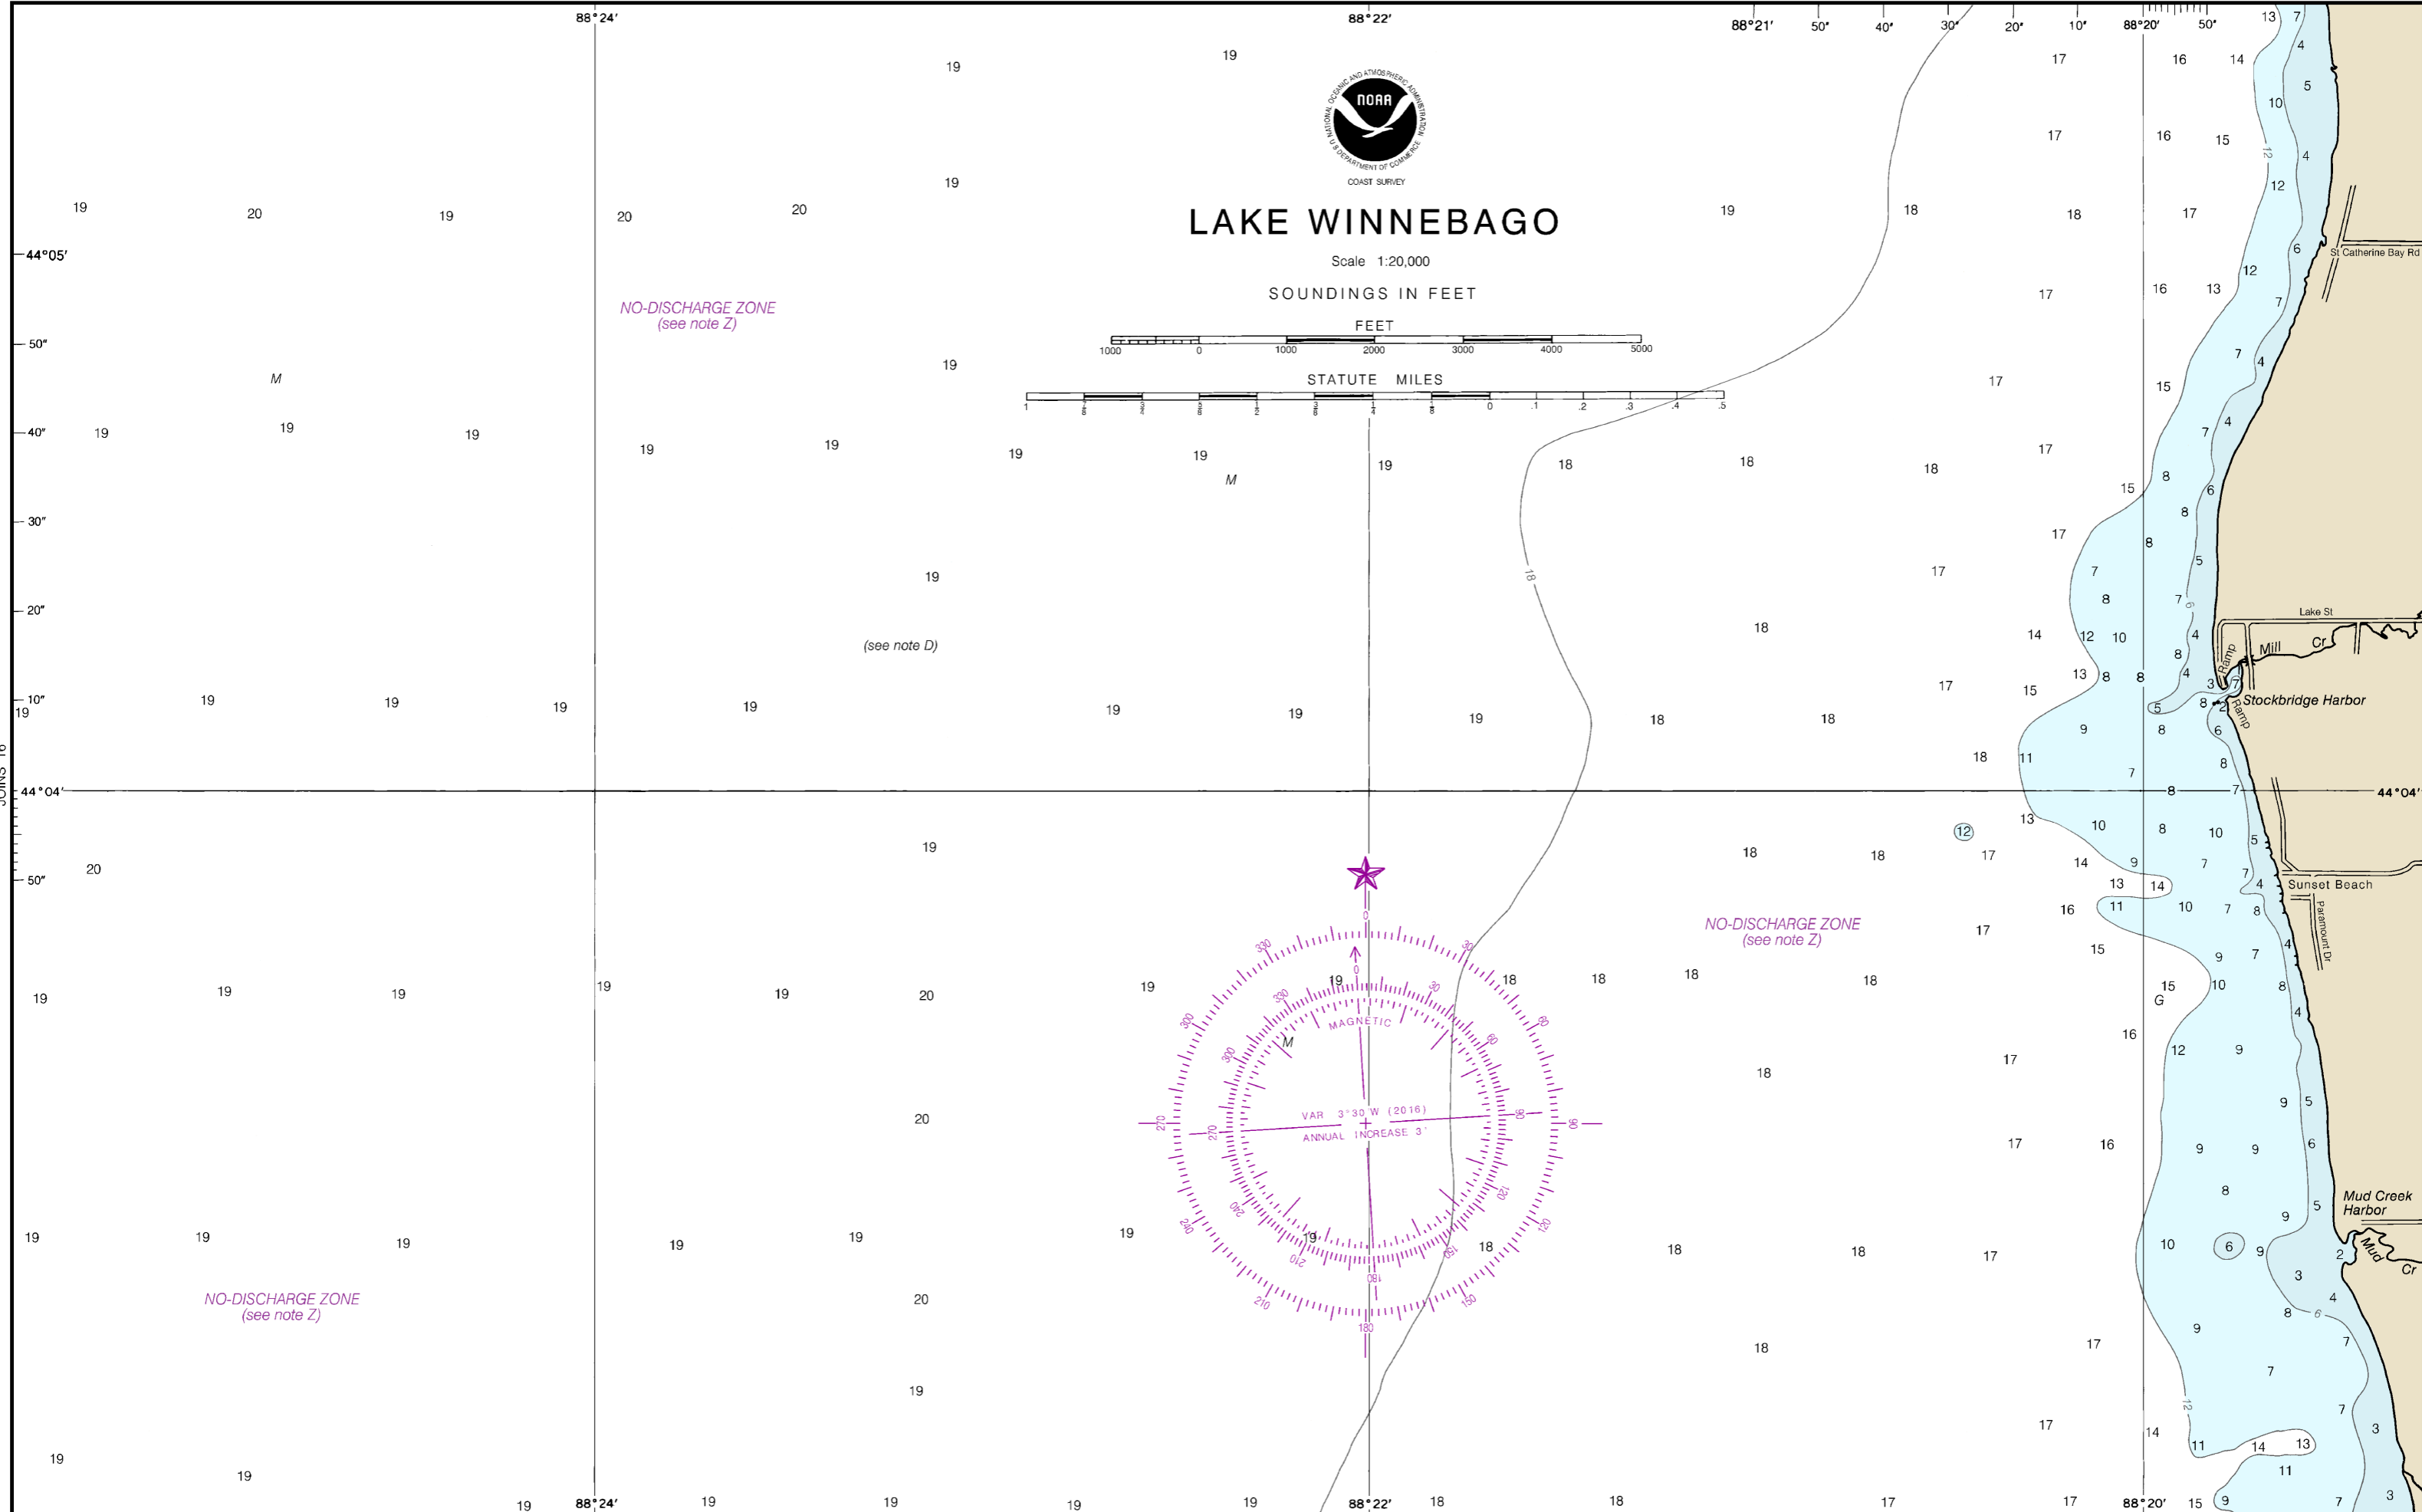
88°24′ 88°22′ 88°21′ 50″ 40″ 30″ 20″ 10″ 88°20′ 50″

NOAA
NATIONAL OCEANIC AND ATMOSPHERIC ADMINISTRATION
U.S. DEPARTMENT OF COMMERCE
COAST SURVEY

LAKE WINNEBAGO

Scale 1:20,000

SOUNDINGS IN FEET

FEET
1000 0 1000 2000 3000 4000 5000

STATUTE MILES
1 0 .1 .2 .3 .4 .5

44°05′
50″
40″
30″
20″
10″
44°04′
50″

NO-DISCHARGE ZONE
(see note Z)

(see note D)

NO-DISCHARGE ZONE
(see note Z)

NO-DISCHARGE ZONE
(see note Z)

MAGNETIC
VAR 3°30′W (2016)
ANNUAL INCREASE 3′

St Catherine Bay Rd
Lake St
Mill Cr
Ramp
Stockbridge Harbor
Ramp
Sunset Beach
Paramount Dr
Mud Creek Harbor
Mud Cr

44°04′

88°24′ 88°22′ 88°20′